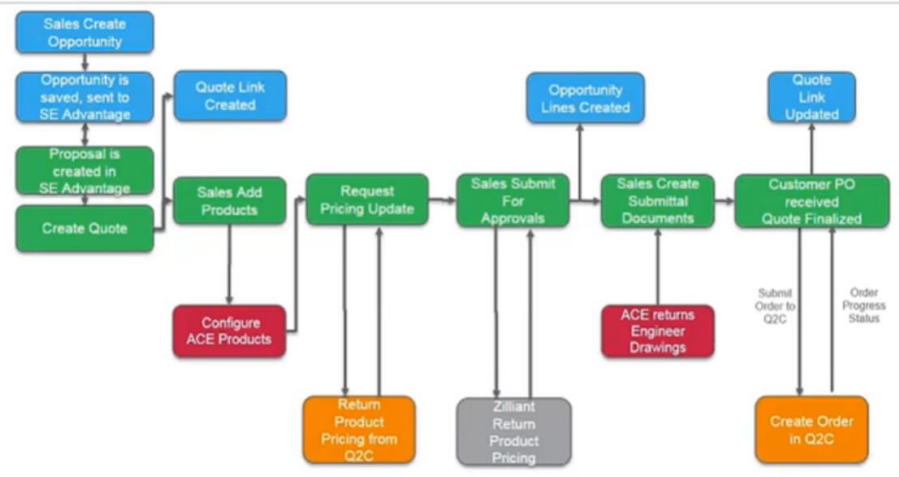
Sales Create Opportunity

Opportunity is saved, sent to SE Advantage

Proposal is created in SE Advantage

Create Quote

Quote Link Created

Sales Add Products

Configure ACE Products

Request Pricing Update

Return Product Pricing from Q2C

Sales Submit For Approvals

Zilliant Return Product Pricing

Opportunity Lines Created

Sales Create Submittal Documents

ACE returns Engineer Drawings

Quote Link Updated

Customer PO received Quote Finalized

Submit Order to Q2C

Order Progress Status

Create Order in Q2C